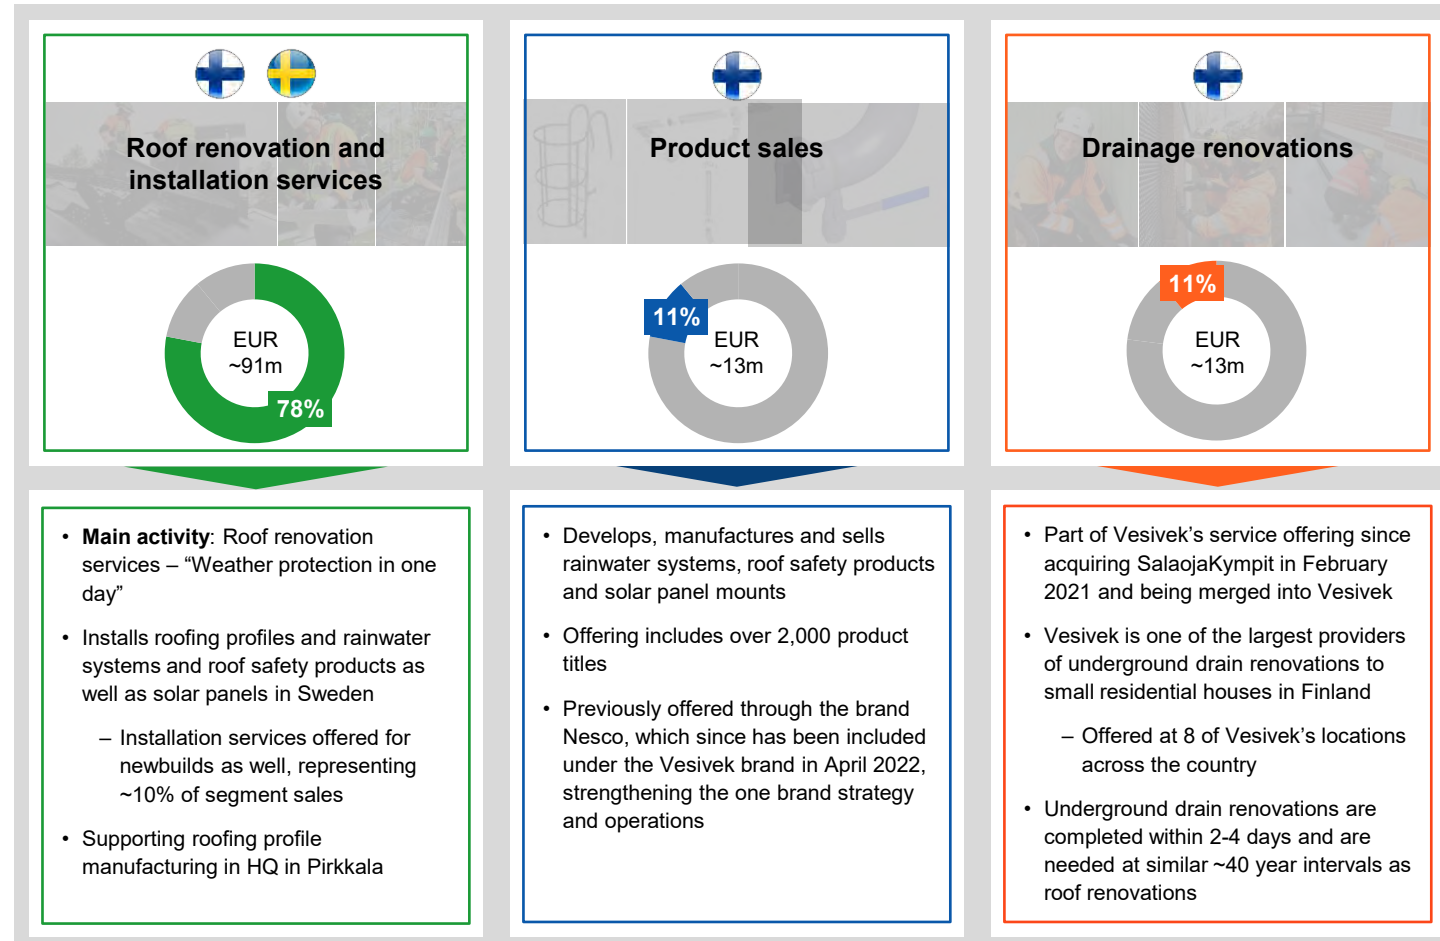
Roof renovation and installation services

EUR ~91m

78%

Product sales

11%

EUR ~13m

Drainage renovations

11%

EUR ~13m

- **Main activity**: Roof renovation services – “Weather protection in one day”
- Installs roofing profiles and rainwater systems and roof safety products as well as solar panels in Sweden
  – Installation services offered for newbuilds as well, representing ~10% of segment sales
- Supporting roofing profile manufacturing in HQ in Pirkkala

- Develops, manufactures and sells rainwater systems, roof safety products and solar panel mounts
- Offering includes over 2,000 product titles
- Previously offered through the brand Nesco, which since has been included under the Vesivek brand in April 2022, strengthening the one brand strategy and operations

- Part of Vesivek’s service offering since acquiring SalaojaKympit in February 2021 and being merged into Vesivek
- Vesivek is one of the largest providers of underground drain renovations to small residential houses in Finland
  – Offered at 8 of Vesivek’s locations across the country
- Underground drain renovations are completed within 2-4 days and are needed at similar ~40 year intervals as roof renovations